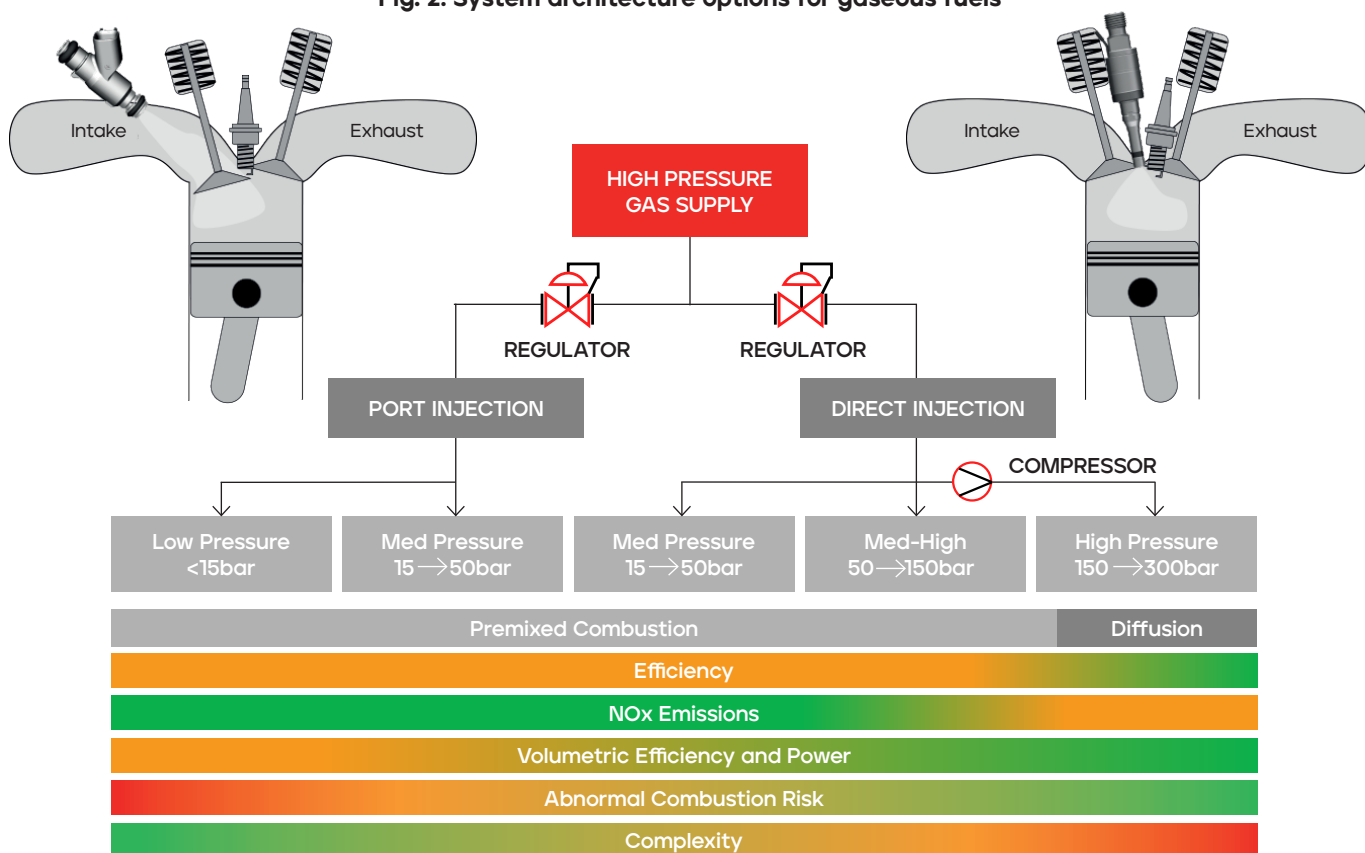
Fig. 2: System architecture options for gaseous fuels

Intake

Exhaust

HIGH PRESSURE GAS SUPPLY

Intake

Exhaust

REGULATOR

REGULATOR

PORT INJECTION

DIRECT INJECTION

COMPRESSOR

| Low Pressure <15bar | Med Pressure 15 ⟶ 50bar | Med Pressure 15 ⟶ 50bar | Med-High 50 ⟶ 150bar | High Pressure 150 ⟶ 300bar |
|---|---|---|---|---|

Premixed Combustion

Diffusion

Efficiency

NOx Emissions

Volumetric Efficiency and Power

Abnormal Combustion Risk

Complexity